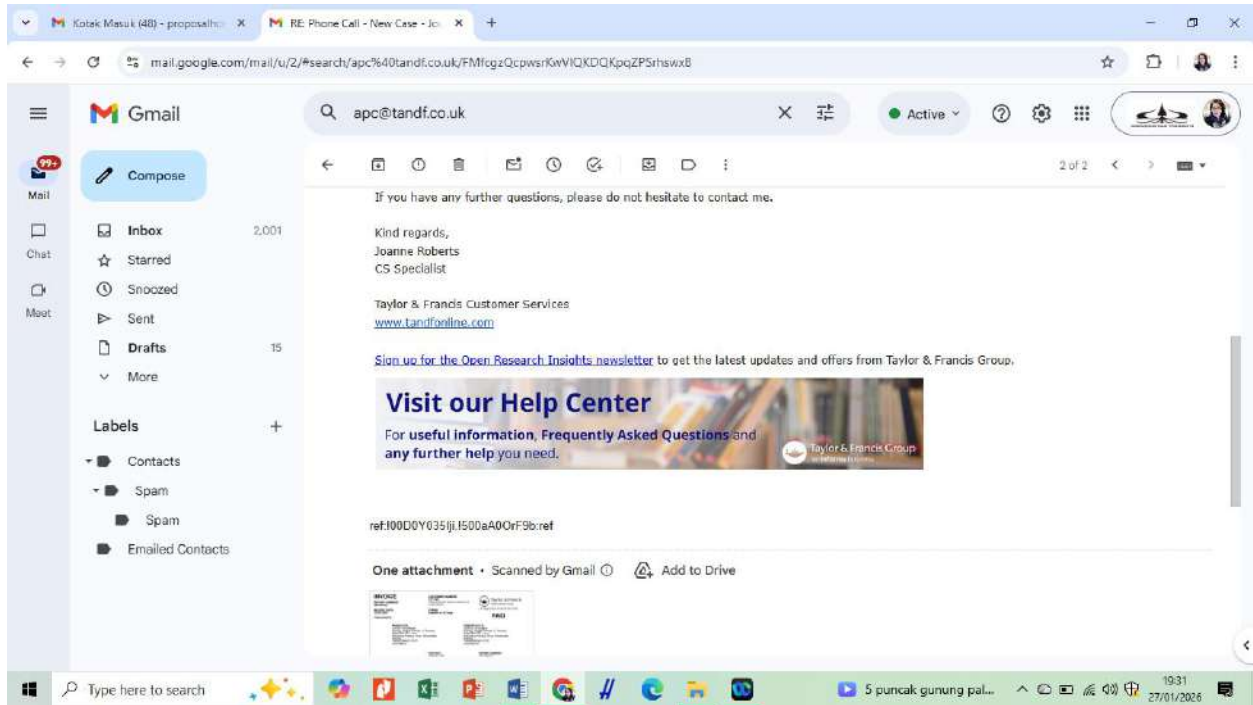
Kotak Masuk (48) - proposalhc ×
RE: Phone Call - New Case - Jo ×
+

mail.google.com/mail/u/2/#search/apc%40tandf.co.uk/FMfcgzQcpwsrKwVlQKDQKpqZPSrhswxB

Gmail
apc@tandf.co.uk
Active
99+
Mail
Compose
Chat
Meet
Inbox 2,001
Starred
Snoozed
Sent
Drafts 15
More
Labels +
Contacts
Spam
Spam
Emailed Contacts

2 of 2

If you have any further questions, please do not hesitate to contact me.

Kind regards,
Joanne Roberts
CS Specialist

Taylor & Francis Customer Services
www.tandfonline.com

Sign up for the Open Research Insights newsletter to get the latest updates and offers from Taylor & Francis Group.

Visit our Help Center
For useful information, Frequently Asked Questions and any further help you need.
Taylor & Francis Group

ref:!00D0Y035Ijl.!500aA0OrF9b:ref

One attachment • Scanned by Gmail
Add to Drive

INVOICE

Type here to search
5 puncak gunung pal...
19:31
27/01/2026